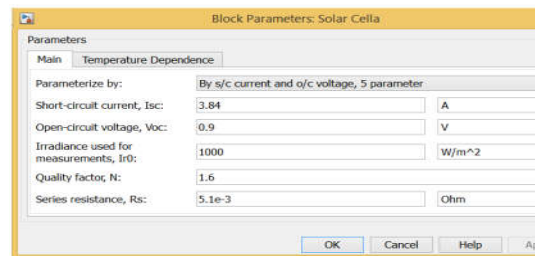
Block Parameters: Solar Cella

Parameters

Main | Temperature Dependence

| | | |
|---|---|---|
| Parameterize by: | By s/c current and o/c voltage, 5 parameter | |
| Short-circuit current, Isc: | 3.84 | A |
| Open-circuit voltage, Voc: | 0.9 | V |
| Irradiance used for measurements, Ir0: | 1000 | W/m^2 |
| Quality factor, N: | 1.6 | |
| Series resistance, Rs: | 5.1e-3 | Ohm |

OK | Cancel | Help | A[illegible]